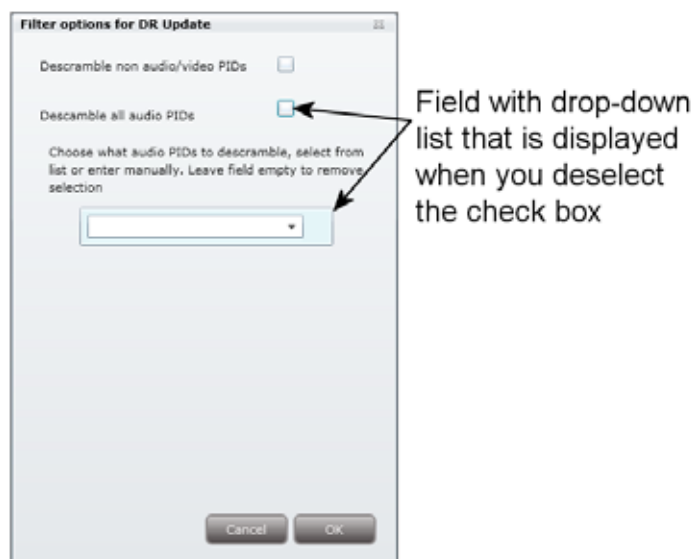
Filter options for DR Update

Descramble non audio/video PIDs

Descamble all audio PIDs

Choose what audio PIDs to descramble, select from list or enter manually. Leave field empty to remove selection

Cancel OK

Field with drop-down list that is displayed when you deselect the check box